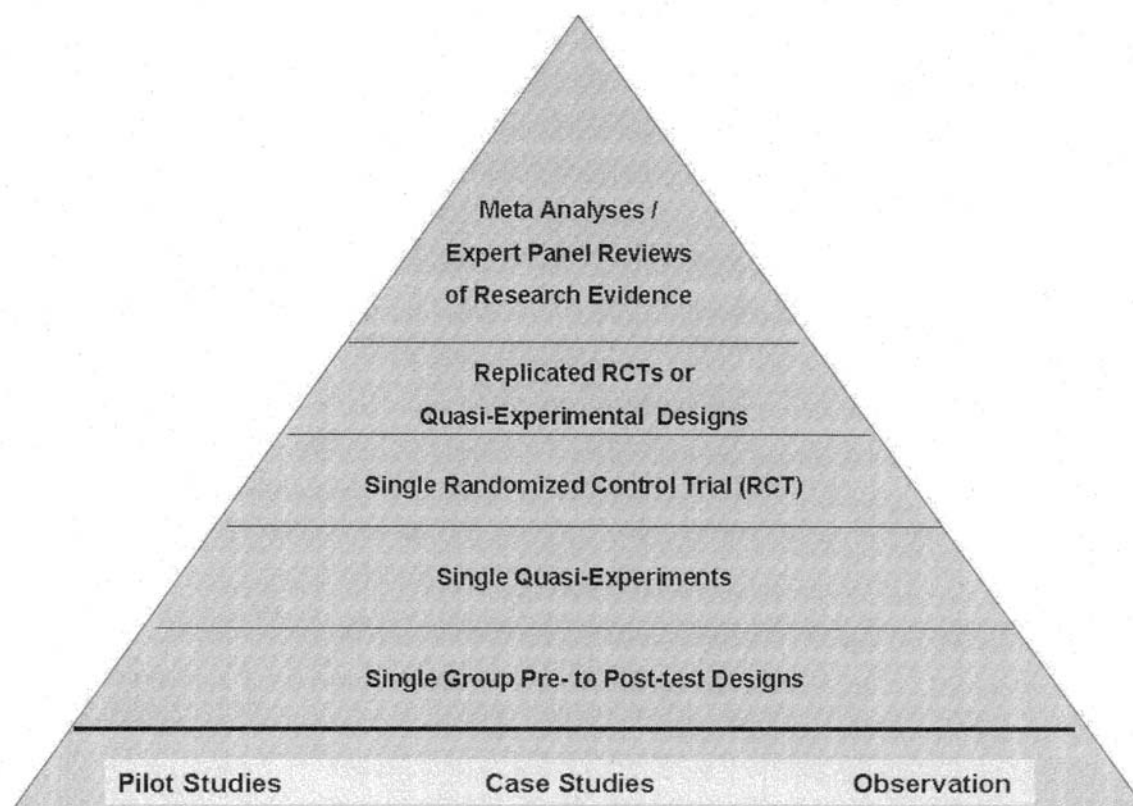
Meta Analyses /
Expert Panel Reviews
of Research Evidence

Replicated RCTs or
Quasi-Experimental Designs

Single Randomized Control Trial (RCT)

Single Quasi-Experiments

Single Group Pre- to Post-test Designs

Pilot Studies Case Studies Observation